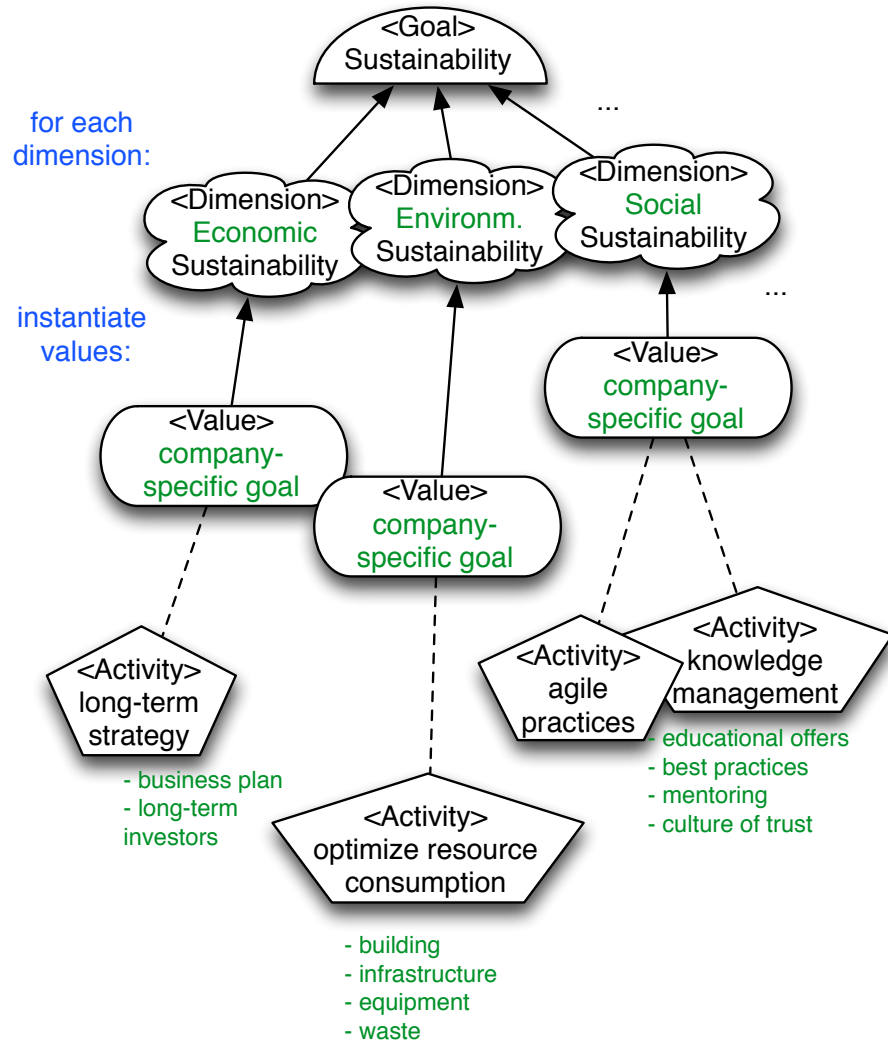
<Goal>
Sustainability

for each dimension:

...

<Dimension>
Economic
Sustainability

<Dimension>
Environm.
Sustainability

<Dimension>
Social
Sustainability

instantiate values:

...

<Value>
company-specific goal

<Value>
company-specific goal

<Value>
company-specific goal

<Activity>
long-term strategy

- business plan
- long-term investors

<Activity>
optimize resource consumption

- building
- infrastructure
- equipment
- waste

<Activity>
agile practices

<Activity>
knowledge management

- educational offers
- best practices
- mentoring
- culture of trust